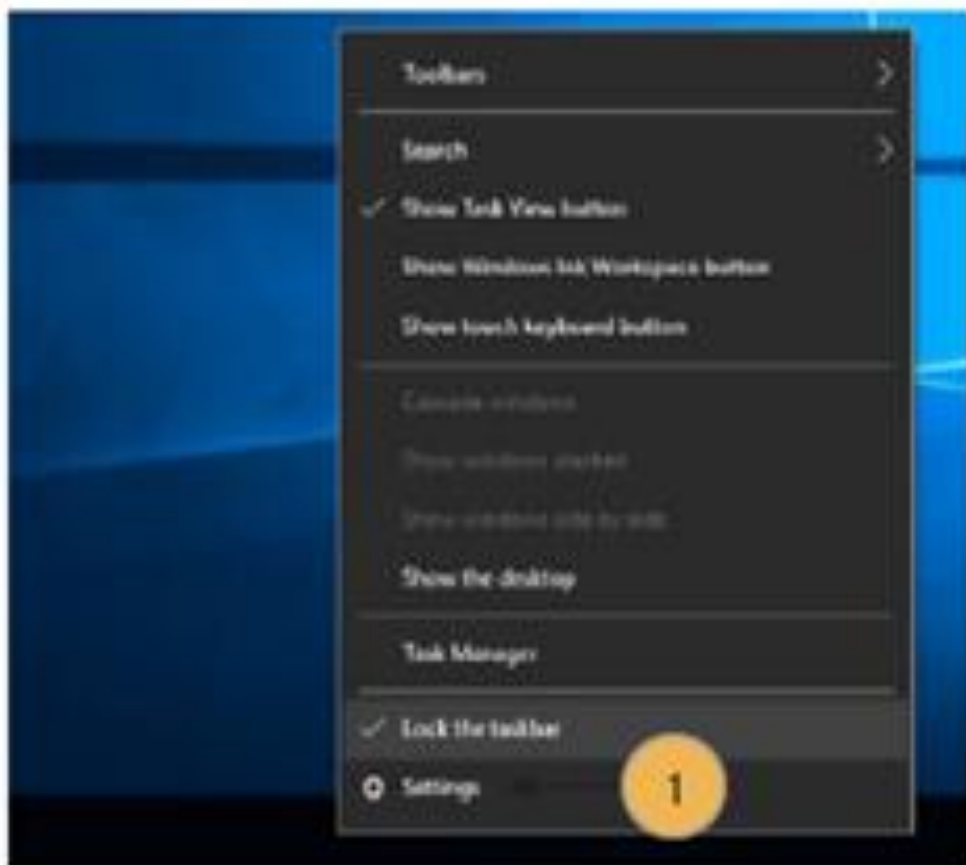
Toolbars

Search

✓ Show Task View button

Show Windows Ink Workspace button

Show touch keyboard button

Cascade windows

Show windows stacked

Show windows side by side

Show the desktop

Task Manager

✓ Lock the taskbar

Settings

1